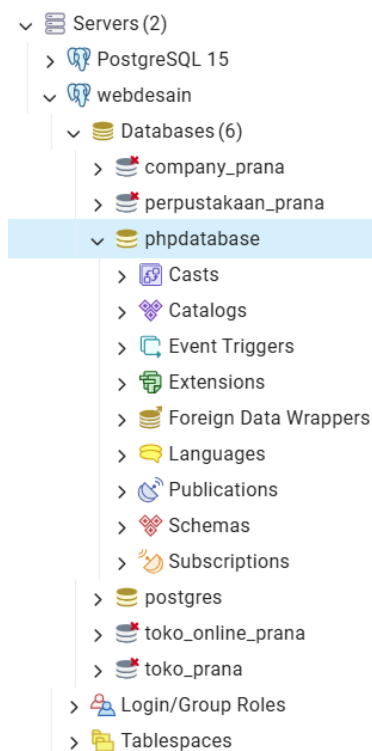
Servers (2)
PostgreSQL 15
webdesain
Databases (6)
company_prana
perpustakaan_prana
phpdatabase
Casts
Catalogs
Event Triggers
Extensions
Foreign Data Wrappers
Languages
Publications
Schemas
Subscriptions
postgres
toko_online_prana
toko_prana
Login/Group Roles
Tablespaces